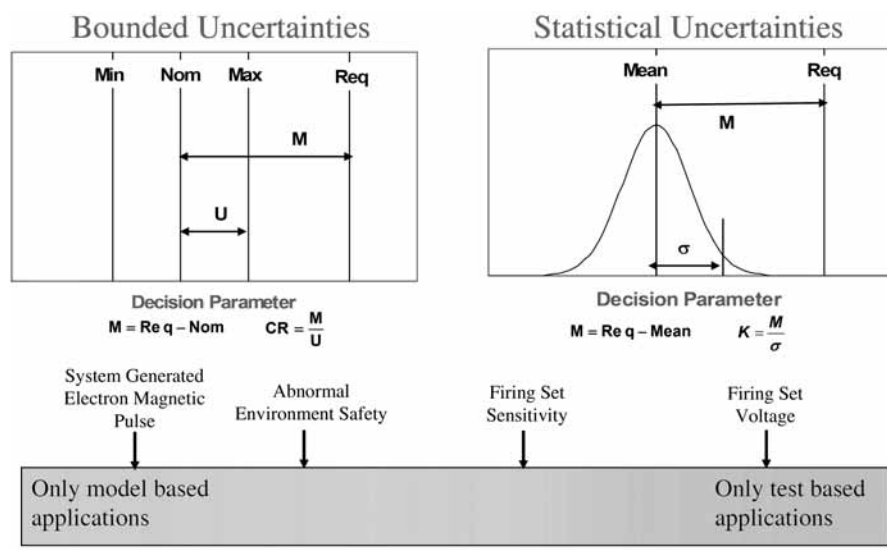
Bounded Uncertainties

Min Nom Max Req

M

U

Decision Parameter

$M = Req - Nom$ $CR = \frac{M}{U}$

Statistical Uncertainties

Mean Req

M

σ

Decision Parameter

$M = Req - Mean$ $K = \frac{M}{\sigma}$

System Generated Electron Magnetic Pulse

Abnormal Environment Safety

Firing Set Sensitivity

Firing Set Voltage

Only model based applications

Only test based applications